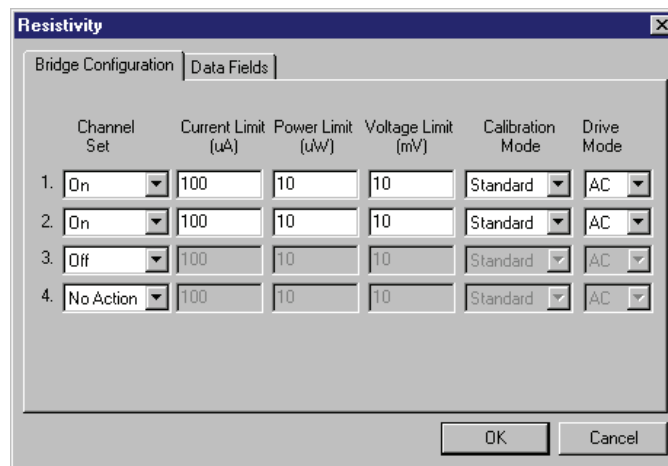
Resistivity

Bridge Configuration | Data Fields

| | Channel Set | Current Limit (uA) | Power Limit (uW) | Voltage Limit (mV) | Calibration Mode | Drive Mode |
|---|---|---|---|---|---|---|
| 1. | On | 100 | 10 | 10 | Standard | AC |
| 2. | On | 100 | 10 | 10 | Standard | AC |
| 3. | Off | 100 | 10 | 10 | Standard | AC |
| 4. | No Action | 100 | 10 | 10 | Standard | AC |

OK Cancel